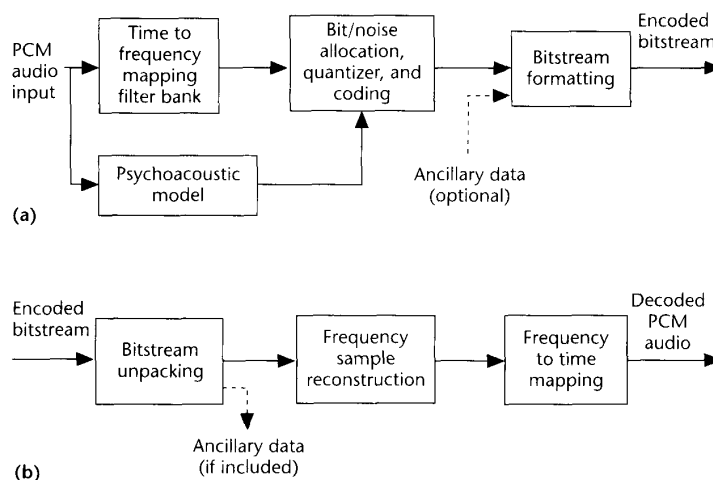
PCM audio input

Time to frequency mapping filter bank

Bit/noise allocation, quantizer, and coding

Bitstream formatting

Encoded bitstream

Psychoacoustic model

Ancillary data (optional)

(a)

Encoded bitstream

Bitstream unpacking

Frequency sample reconstruction

Frequency to time mapping

Decoded PCM audio

Ancillary data (if included)

(b)